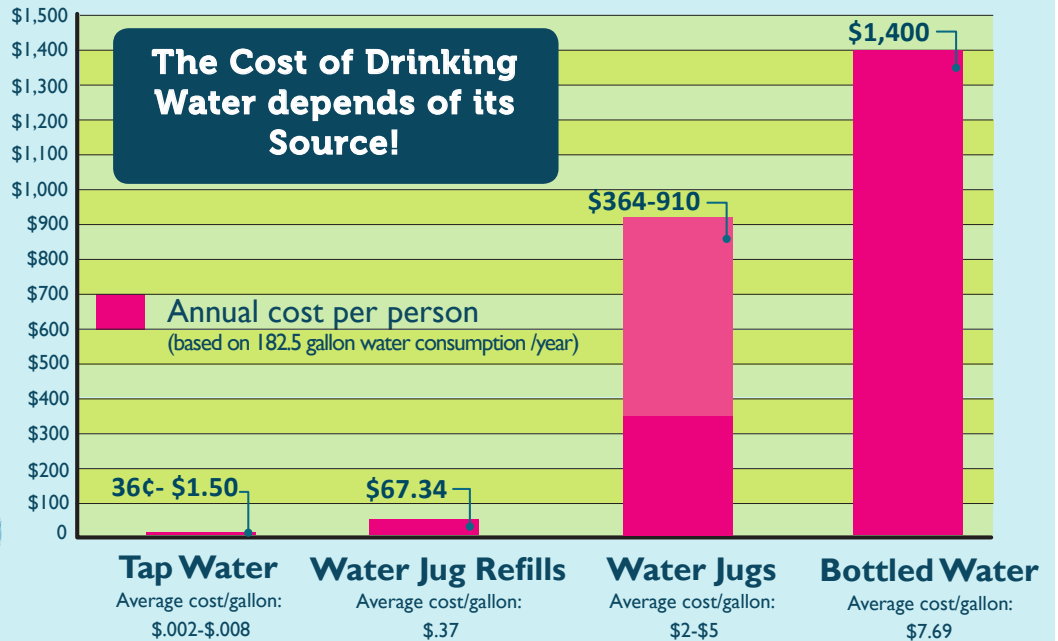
The Cost of Drinking Water depends of its Source!

$1,500
$1,400
$1,300
$1,200
$1,100
$1,000
$900
$800
$700
$600
$500
$400
$300
$200
$100
0

Annual cost per person
(based on 182.5 gallon water consumption /year)

36¢- $1.50
$67.34
$364-910
$1,400

Tap Water
Average cost/gallon:
$.002-$.008

Water Jug Refills
Average cost/gallon:
$.37

Water Jugs
Average cost/gallon:
$2-$5

Bottled Water
Average cost/gallon:
$7.69